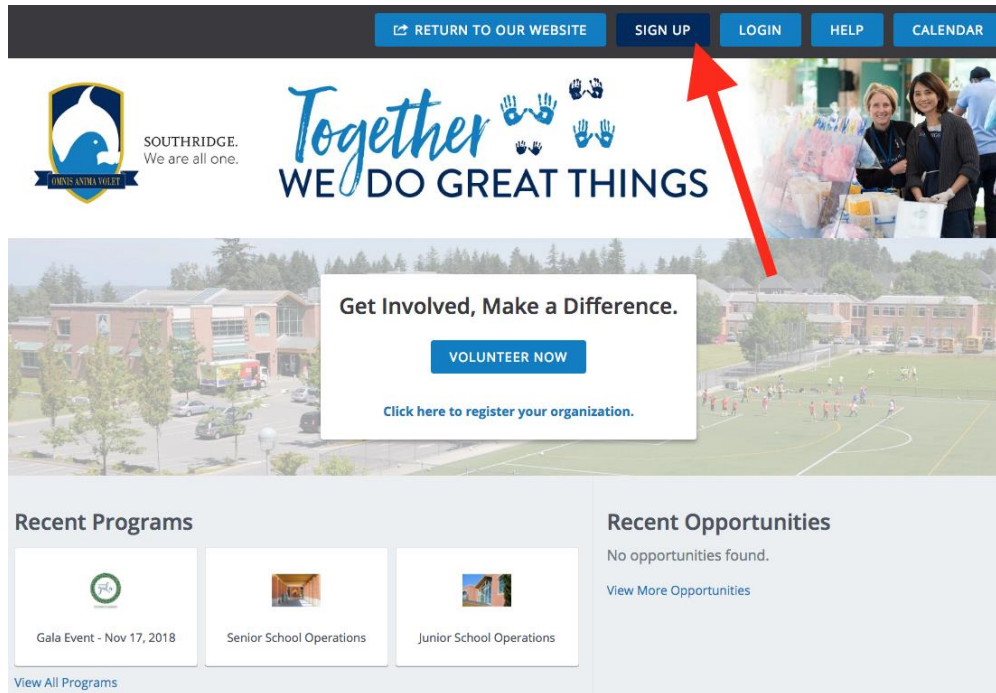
RETURN TO OUR WEBSITE SIGN UP LOGIN HELP CALENDAR

OMNIS ANIMA VOLET

SOUTHRIDGE.
We are all one.

Together
WE DO GREAT THINGS

Get Involved, Make a Difference.

VOLUNTEER NOW

Click here to register your organization.

Recent Programs

Gala Event - Nov 17, 2018

Senior School Operations

Junior School Operations

View All Programs

Recent Opportunities

No opportunities found.

View More Opportunities